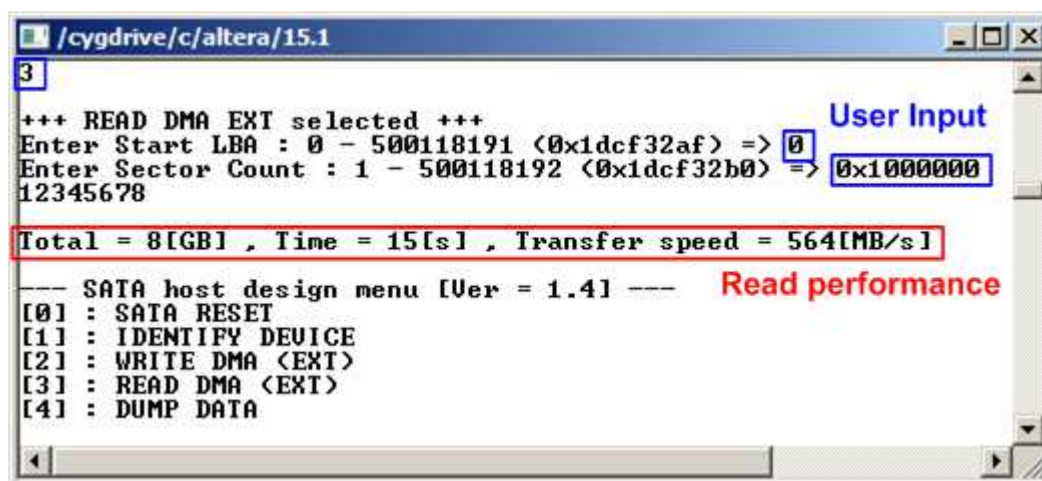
/cygdrive/c/altera/15.1

3

+++ READ DMA EXT selected +++
Enter Start LBA : 0 - 500118191 (0x1dcf32af) => 0
Enter Sector Count : 1 - 500118192 (0x1dcf32b0) => 0x1000000
12345678

User Input

Total = 8[GB] , Time = 15[s] , Transfer speed = 564[MB/s]

Read performance

--- SATA host design menu [Ver = 1.4] ---
[0] : SATA RESET
[1] : IDENTIFY DEVICE
[2] : WRITE DMA (EXT)
[3] : READ DMA (EXT)
[4] : DUMP DATA